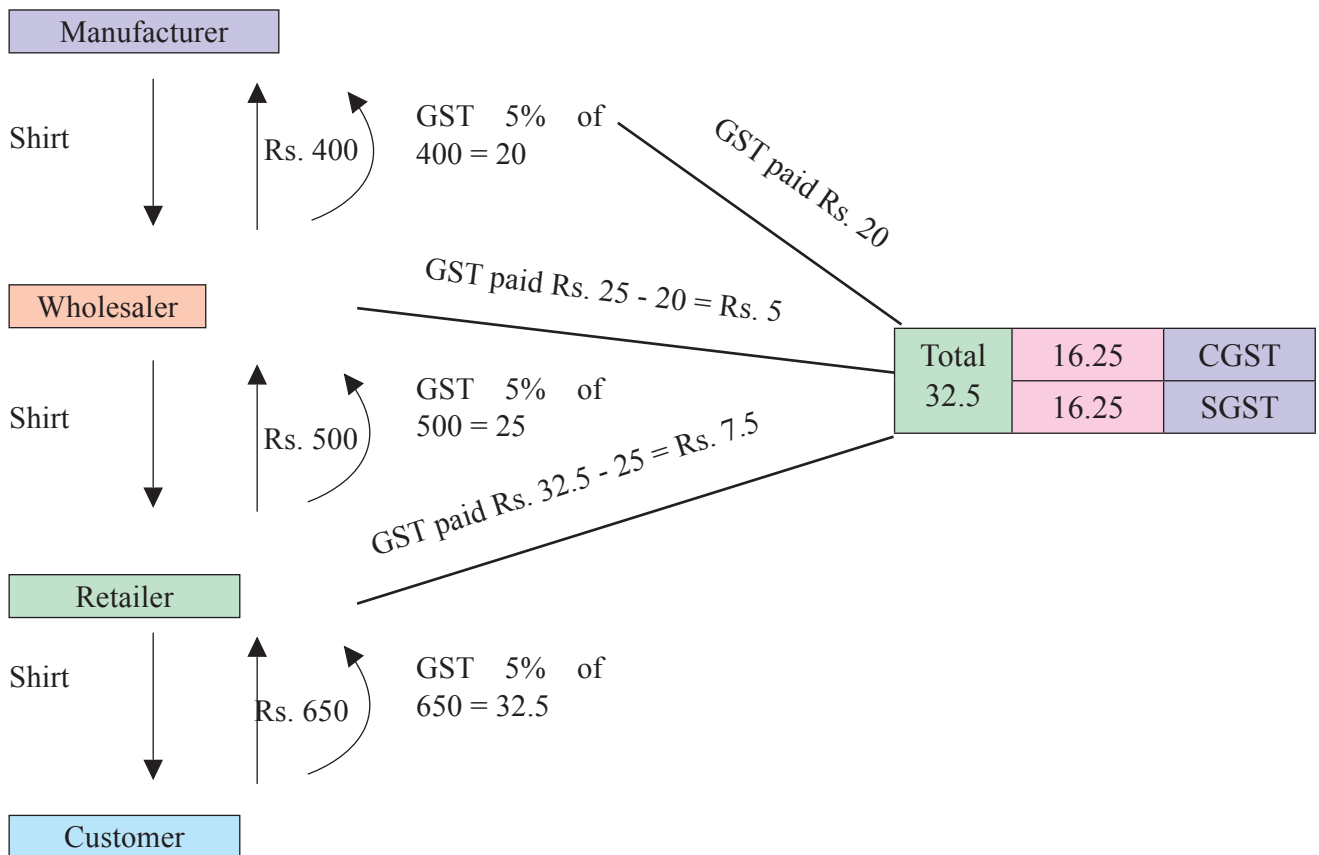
Manufacturer

Shirt

Rs. 400

GST 5% of 400 = 20

GST paid Rs. 20

Wholesaler

GST paid Rs. 25 - 20 = Rs. 5

| Total 32.5 | 16.25 | CGST |
|---|---|---|
| | 16.25 | SGST |

Shirt

Rs. 500

GST 5% of 500 = 25

GST paid Rs. 32.5 - 25 = Rs. 7.5

Retailer

Shirt

Rs. 650

GST 5% of 650 = 32.5

Customer